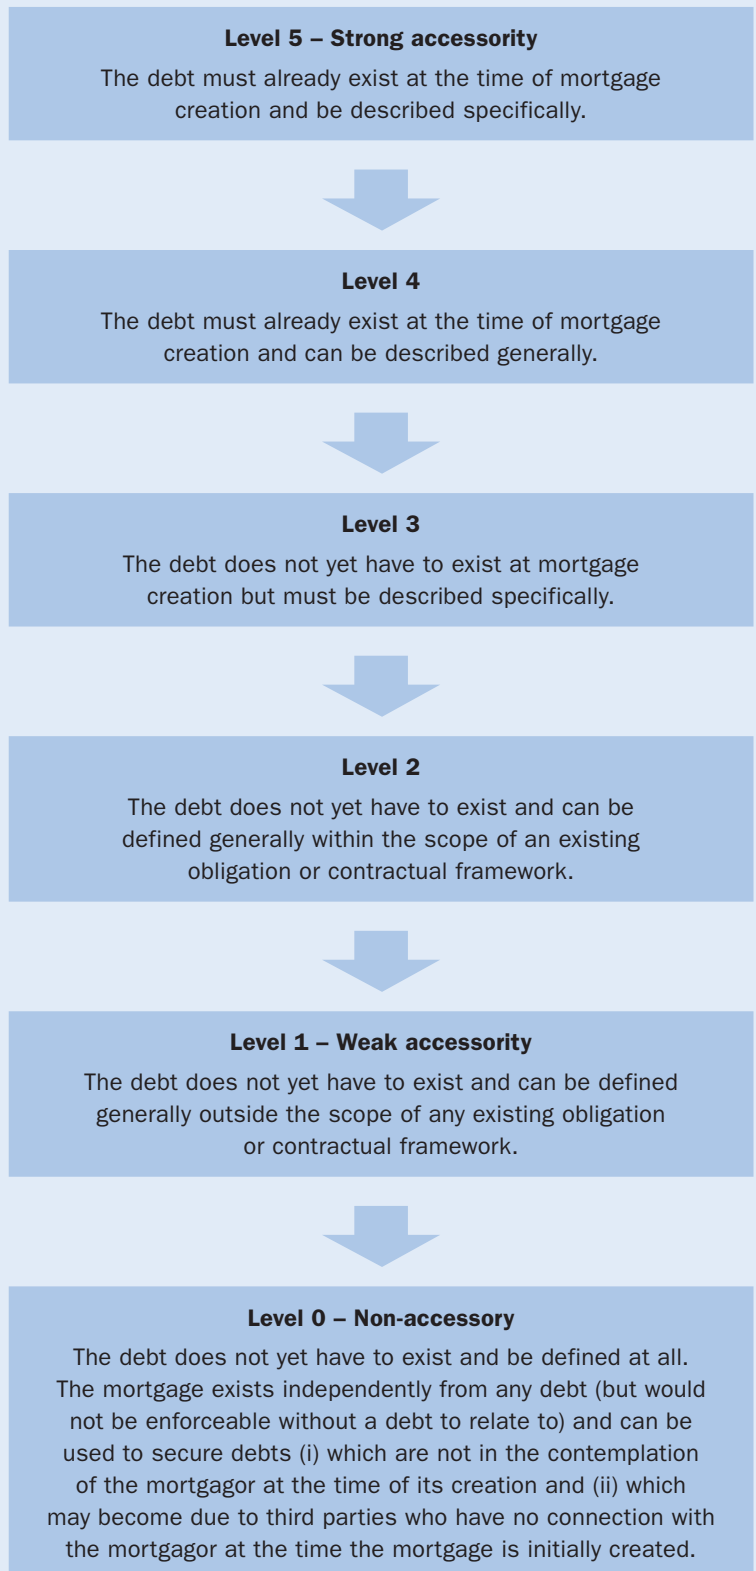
**Level 5 – Strong accessority**

The debt must already exist at the time of mortgage creation and be described specifically.

**Level 4**

The debt must already exist at the time of mortgage creation and can be described generally.

**Level 3**

The debt does not yet have to exist at mortgage creation but must be described specifically.

**Level 2**

The debt does not yet have to exist and can be defined generally within the scope of an existing obligation or contractual framework.

**Level 1 – Weak accessority**

The debt does not yet have to exist and can be defined generally outside the scope of any existing obligation or contractual framework.

**Level 0 – Non-accessory**

The debt does not yet have to exist and be defined at all. The mortgage exists independently from any debt (but would not be enforceable without a debt to relate to) and can be used to secure debts (i) which are not in the contemplation of the mortgagor at the time of its creation and (ii) which may become due to third parties who have no connection with the mortgagor at the time the mortgage is initially created.